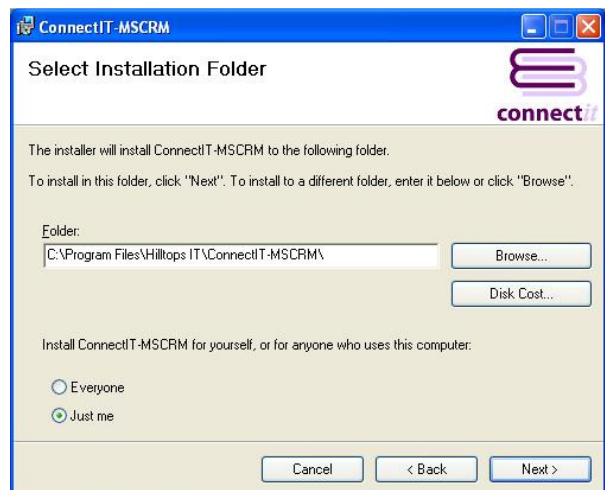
ConnectIT-MSCRM

Select Installation Folder

connectit

The installer will install ConnectIT-MSCRM to the following folder.

To install in this folder, click "Next". To install to a different folder, enter it below or click "Browse".

Folder:

C:\Program Files\Hilltops IT\ConnectIT-MSCRM\

Browse...

Disk Cost...

Install ConnectIT-MSCRM for yourself, or for anyone who uses this computer:

Everyone

Just me

Cancel

< Back

Next >